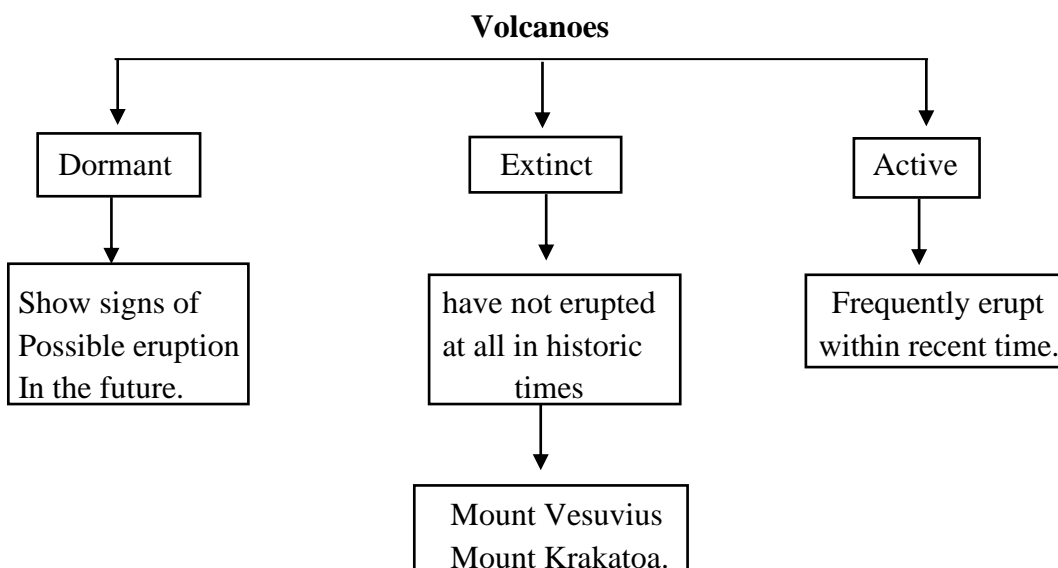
**Volcanoes**

Dormant

Show signs of Possible eruption In the future.

Extinct

have not erupted at all in historic times

Mount Vesuvius
Mount Krakatoa.

Active

Frequently erupt within recent time.